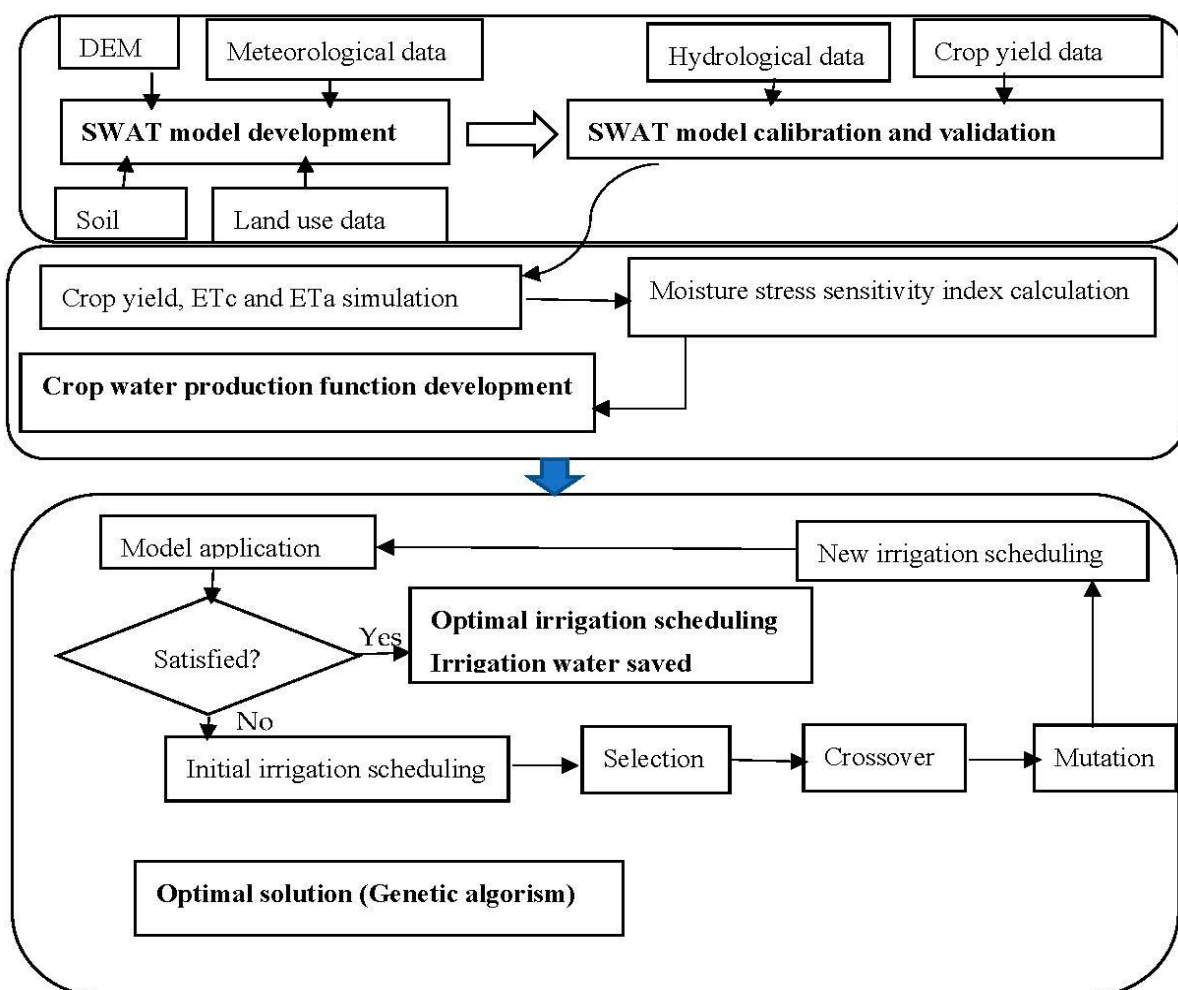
DEM

Meteorological data

SWAT model development

Soil

Land use data

Hydrological data

Crop yield data

SWAT model calibration and validation

Crop yield, ETc and ETa simulation

Moisture stress sensitivity index calculation

Crop water production function development

Model application

New irrigation scheduling

Satisfied?

Yes

Optimal irrigation scheduling
Irrigation water saved

No

Initial irrigation scheduling

Selection

Crossover

Mutation

Optimal solution (Genetic algorism)